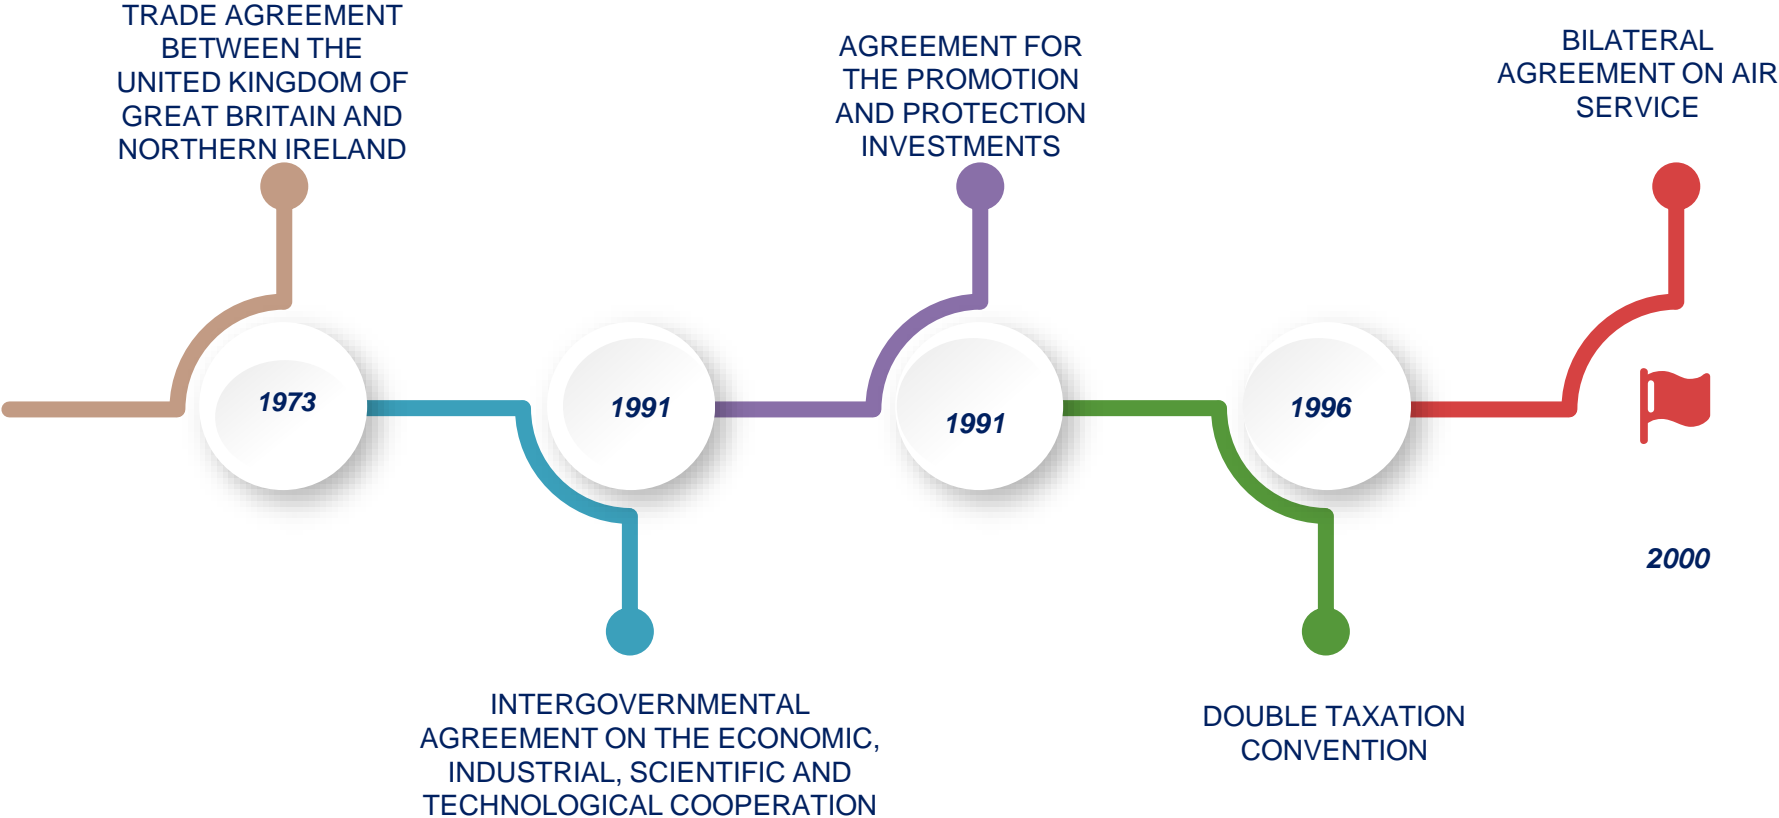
TRADE AGREEMENT BETWEEN THE UNITED KINGDOM OF GREAT BRITAIN AND NORTHERN IRELAND

AGREEMENT FOR THE PROMOTION AND PROTECTION INVESTMENTS

BILATERAL AGREEMENT ON AIR SERVICE

1973

1991

1991

1996

2000

INTERGOVERNMENTAL AGREEMENT ON THE ECONOMIC, INDUSTRIAL, SCIENTIFIC AND TECHNOLOGICAL COOPERATION

DOUBLE TAXATION CONVENTION